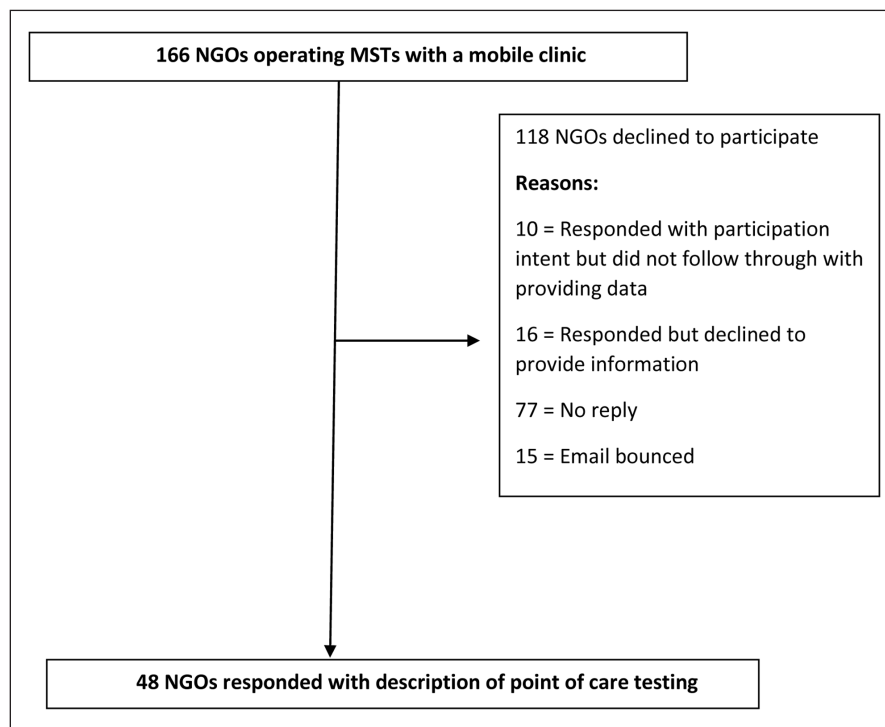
166 NGOs operating MSTs with a mobile clinic

118 NGOs declined to participate

Reasons:

10 = Responded with participation intent but did not follow through with providing data

16 = Responded but declined to provide information

77 = No reply

15 = Email bounced

48 NGOs responded with description of point of care testing